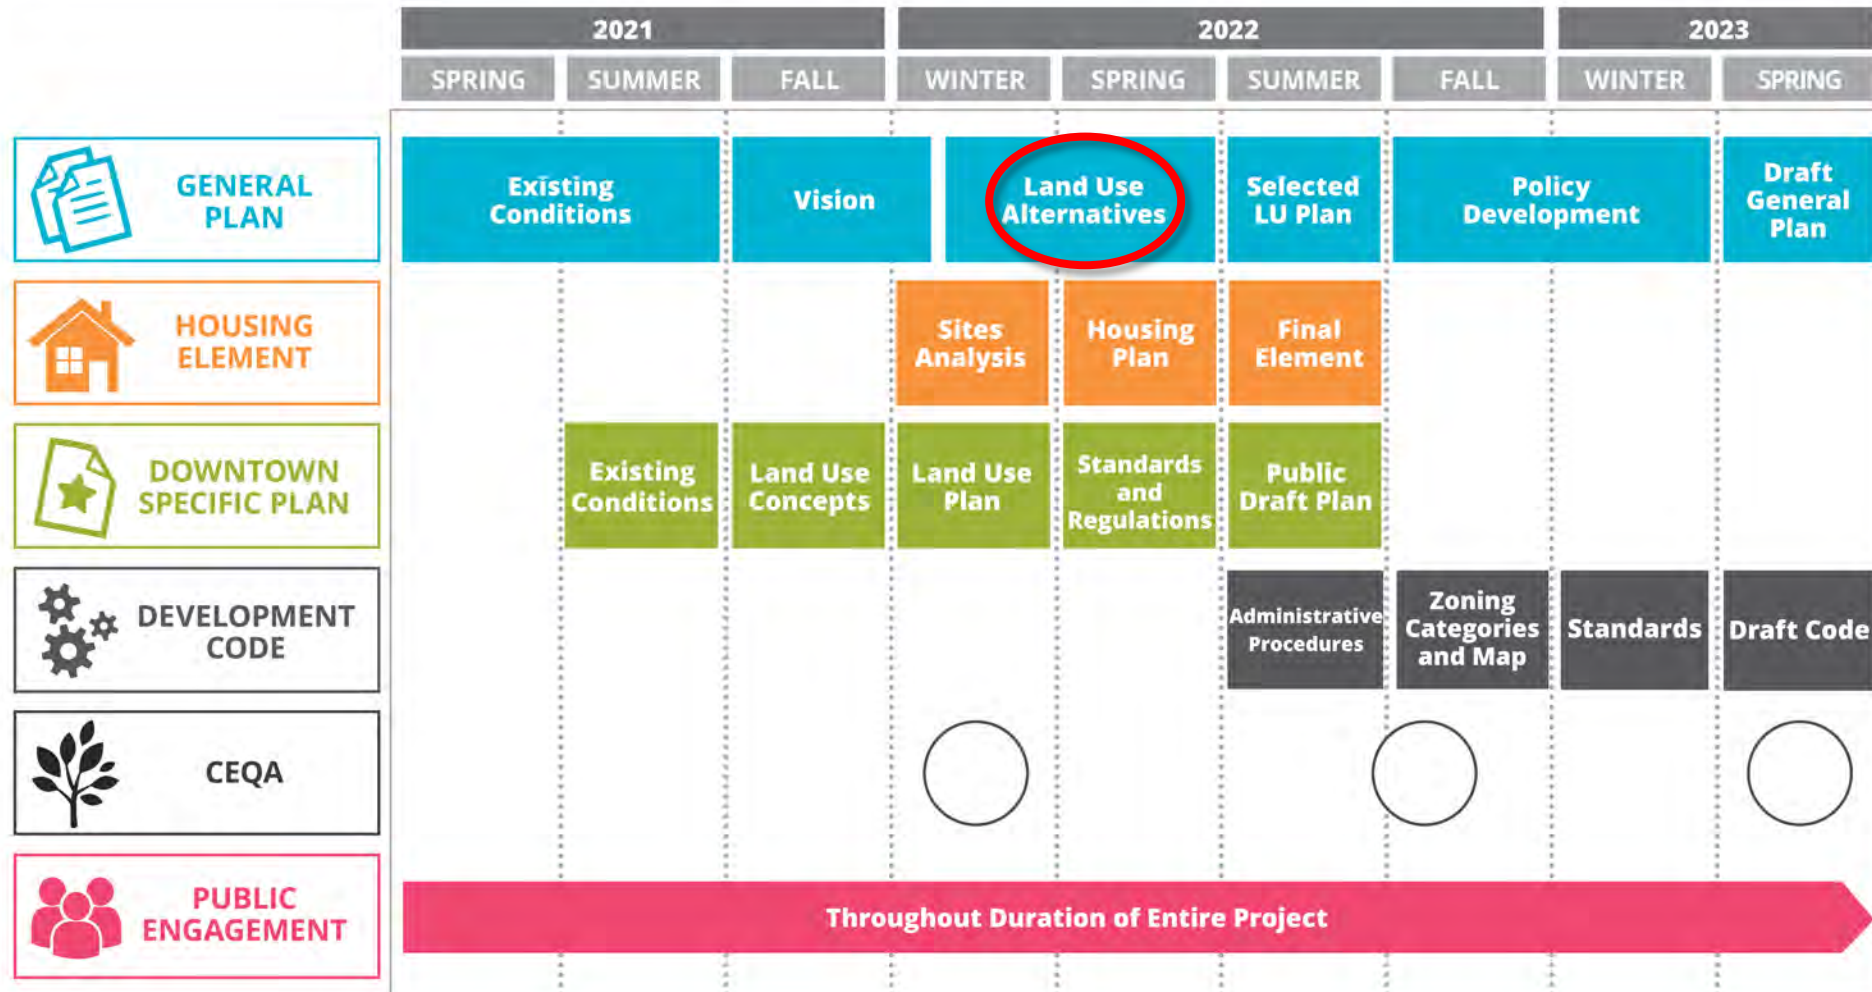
2021 2022 2023

SPRING SUMMER FALL WINTER SPRING SUMMER FALL WINTER SPRING

GENERAL PLAN

Existing Conditions

Vision

Land Use Alternatives

Selected LU Plan

Policy Development

Draft General Plan

HOUSING ELEMENT

Sites Analysis

Housing Plan

Final Element

DOWNTOWN SPECIFIC PLAN

Existing Conditions

Land Use Concepts

Land Use Plan

Standards and Regulations

Public Draft Plan

DEVELOPMENT CODE

Administrative Procedures

Zoning Categories and Map

Standards

Draft Code

CEQA

PUBLIC ENGAGEMENT

Throughout Duration of Entire Project